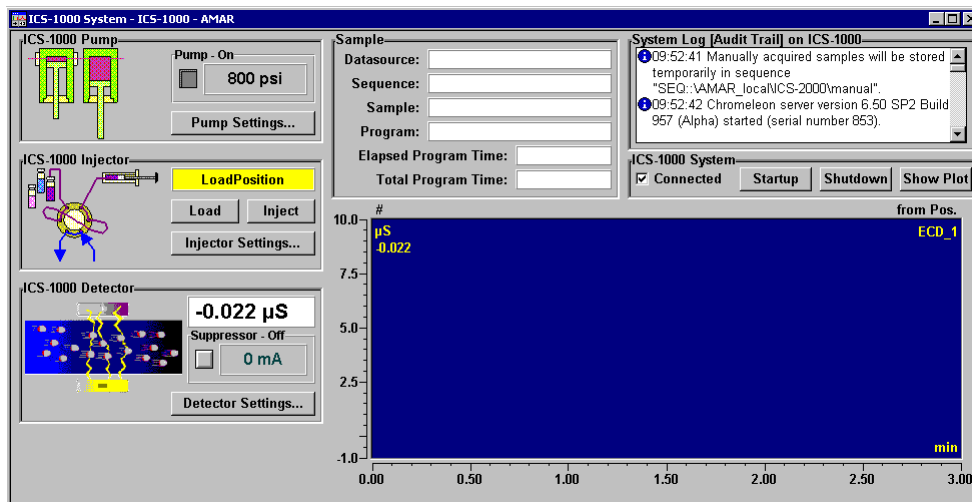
ICS-1000 System - ICS-1000 - AMAR

ICS-1000 Pump

Pump - On

800 psi

Pump Settings...

ICS-1000 Injector

LoadPosition

Load

Inject

Injector Settings...

ICS-1000 Detector

-0.022 µS

Suppressor - Off

0 mA

Detector Settings...

Sample

Datasource:

Sequence:

Sample:

Program:

Elapsed Program Time:

Total Program Time:

System Log [Audit Trail] on ICS-1000

09:52:41 Manually acquired samples will be stored temporarily in sequence "SEQ::\AMAR_local\ICS-2000\manual".

09:52:42 Chromeleon server version 6.50 SP2 Build 957 (Alpha) started (serial number 853).

ICS-1000 System

Connected

Startup

Shutdown

Show Plot

#

from Pos.

10.0

µS

-0.022

ECD_1

7.5

5.0

2.5

-1.0

min

0.00

0.50

1.00

1.50

2.00

2.50

3.00